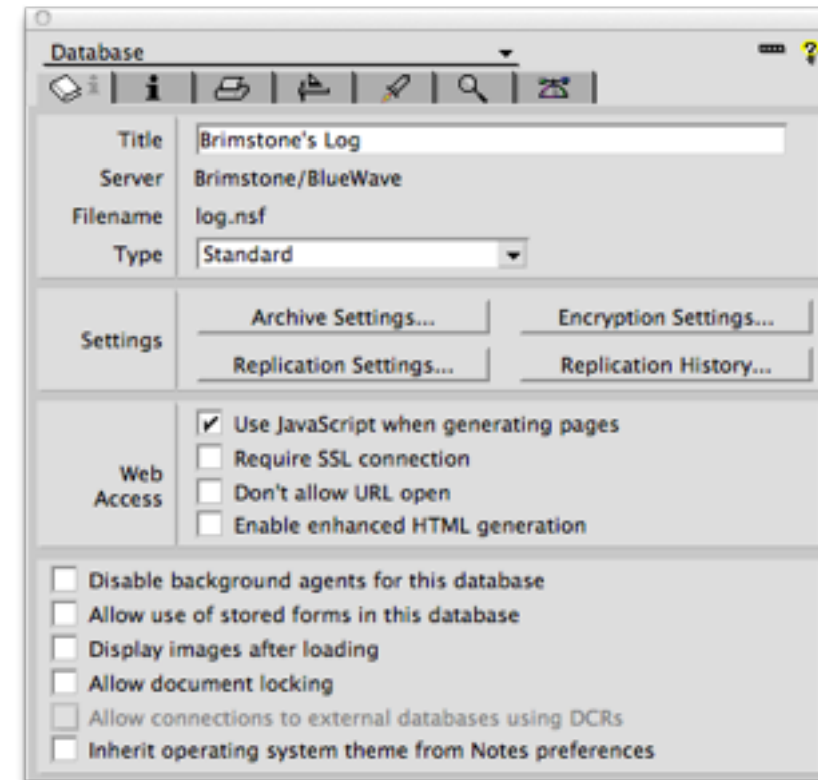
Database

Title Brimstone's Log
Server Brimstone/BlueWave
Filename log.nsf
Type Standard

Settings
Archive Settings...
Encryption Settings...
Replication Settings...
Replication History...

Web Access
Use JavaScript when generating pages
Require SSL connection
Don't allow URL open
Enable enhanced HTML generation

Disable background agents for this database
Allow use of stored forms in this database
Display images after loading
Allow document locking
Allow connections to external databases using DCRs
Inherit operating system theme from Notes preferences